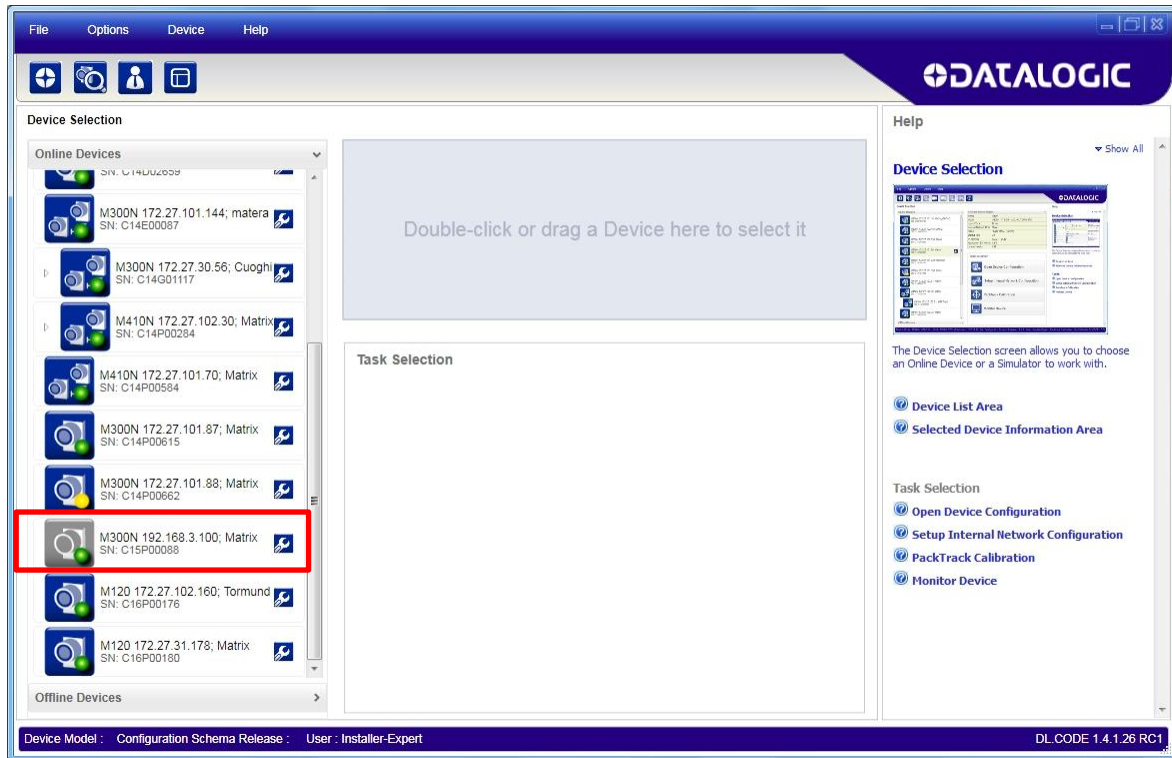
File Options Device Help

DATALOGIC

Device Selection

Online Devices

SN: C14D02659

M300N 172.27.101.144; matera
SN: C14E00087

M300N 172.27.30.56; Cuoghi
SN: C14G01117

M410N 172.27.102.30; Matrix
SN: C14P00284

M410N 172.27.101.70; Matrix
SN: C14P00584

M300N 172.27.101.87; Matrix
SN: C14P00615

M300N 172.27.101.88; Matrix
SN: C14P00662

M300N 192.168.3.100; Matrix
SN: C15P00088

M120 172.27.102.160; Tormund
SN: C16P00176

M120 172.27.31.178; Matrix
SN: C16P00180

Offline Devices

Double-click or drag a Device here to select it

Task Selection

Help

Show All

Device Selection

The Device Selection screen allows you to choose an Online Device or a Simulator to work with.

Device List Area

Selected Device Information Area

Task Selection

Open Device Configuration

Setup Internal Network Configuration

PackTrack Calibration

Monitor Device

Device Model : Configuration Schema Release : User : Installer-Expert

DL.CODE 1.4.1.26 RC1